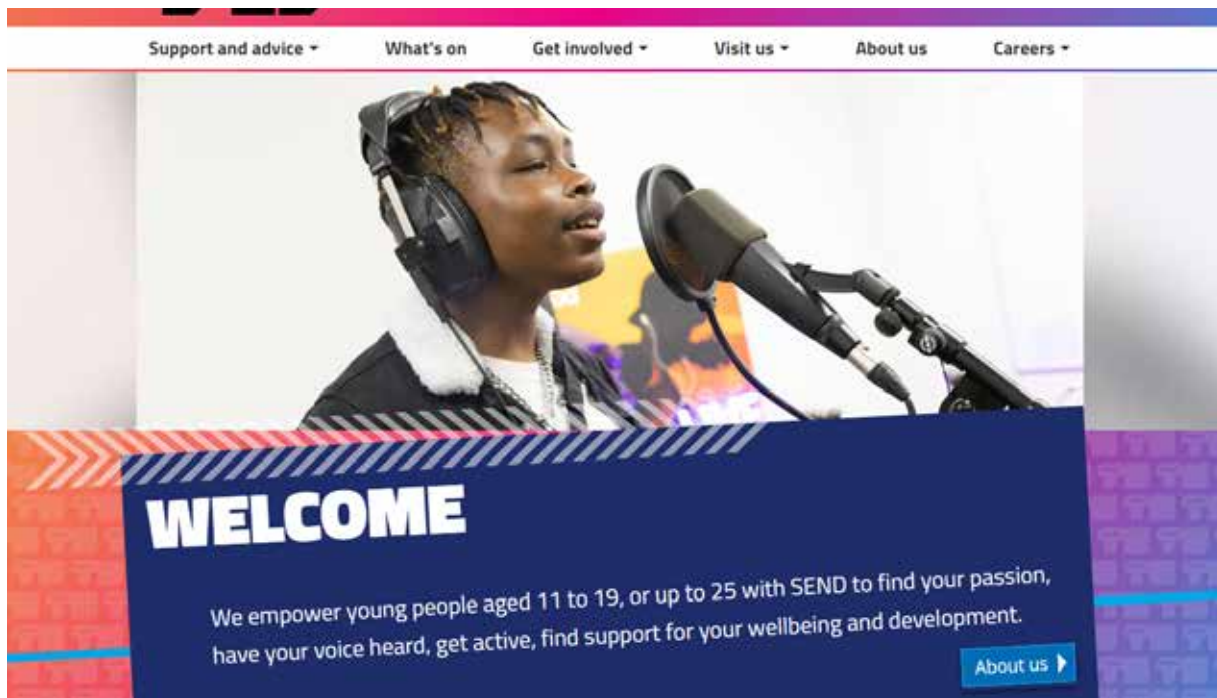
Support and advice ▾ What's on Get involved ▾ Visit us ▾ About us Careers ▾

WELCOME

We empower young people aged 11 to 19, or up to 25 with SEND to find your passion, have your voice heard, get active, find support for your wellbeing and development.

About us